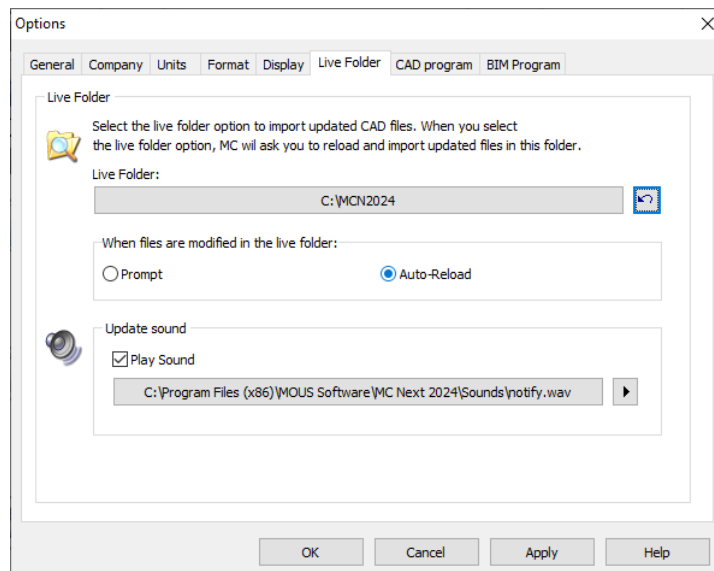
Options

×

General | Company | Units | Format | Display | Live Folder | CAD program | BIM Program

Live Folder

Select the live folder option to import updated CAD files. When you select the live folder option, MC wil ask you to reload and import updated files in this folder.

Live Folder:

C:\MCN2024

When files are modified in the live folder:

Prompt

Auto-Reload

Update sound

Play Sound

C:\Program Files (x86)\MOUS Software\MC Next 2024\Sounds\notify.wav

OK

Cancel

Apply

Help